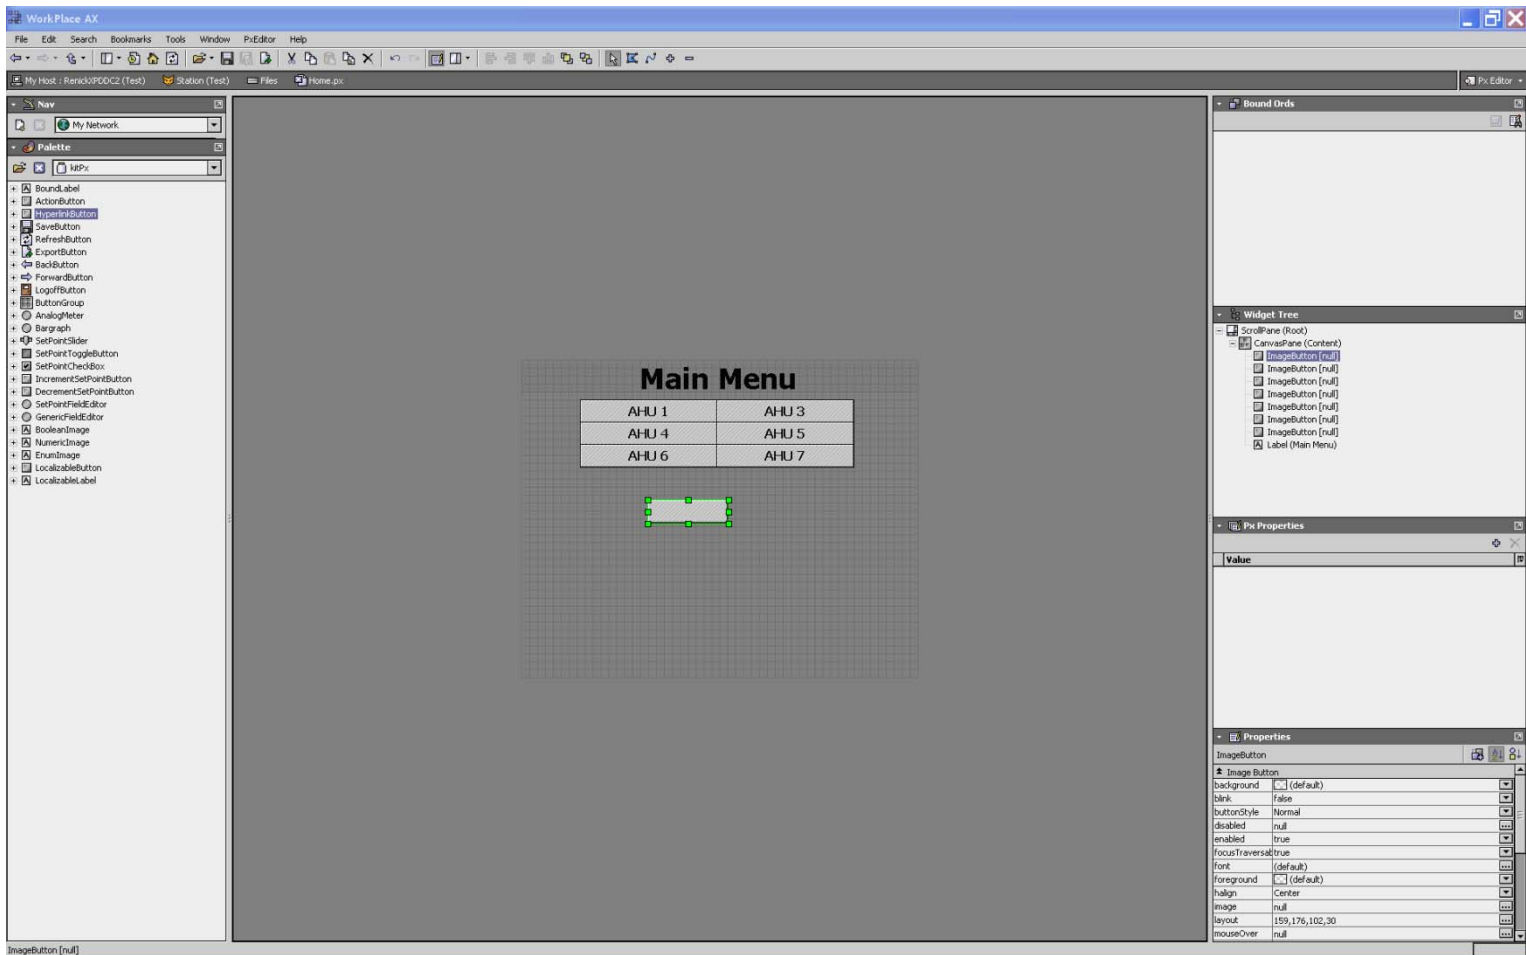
WorkPlace AX

File Edit Search Bookmarks Tools Window PxEditor Help

My Host : RenickXPDDC2 (Test) Station (Test) Files Home.px

Px Editor

Nav

My Network

Palette

kitPx

BoundLabel
ActionButton
HyperlinkButton
SaveButton
RefreshButton
ExportButton
BackButton
ForwardButton
LogoffButton
ButtonGroup
AnalogMeter
Bargraph
SetPointSlider
SetPointToggleButton
SetPointCheckBox
IncrementSetPointButton
DecrementSetPointButton
SetPointFieldEditor
GenericFieldEditor
BooleanImage
NumericImage
EnumImage
LocalizableButton
LocalizableLabel

Main Menu

| AHU 1 | AHU 3 |
|---|---|
| AHU 4 | AHU 5 |
| AHU 6 | AHU 7 |

Bound Ords

Widget Tree

ScrollPane (Root)
CanvasPane (Content)
ImageButton [null]
ImageButton [null]
ImageButton [null]
ImageButton [null]
ImageButton [null]
ImageButton [null]
ImageButton [null]
Label (Main Menu)

Px Properties

Value

Properties

ImageButton

Image Button

| background | (default) |
|---|---|
| blink | false |
| buttonStyle | Normal |
| disabled | null |
| enabled | true |
| focusTraversal | true |
| font | (default) |
| foreground | (default) |
| halign | Center |
| image | null |
| layout | 159,176,102,30 |
| mouseOver | null |

ImageButton [null]